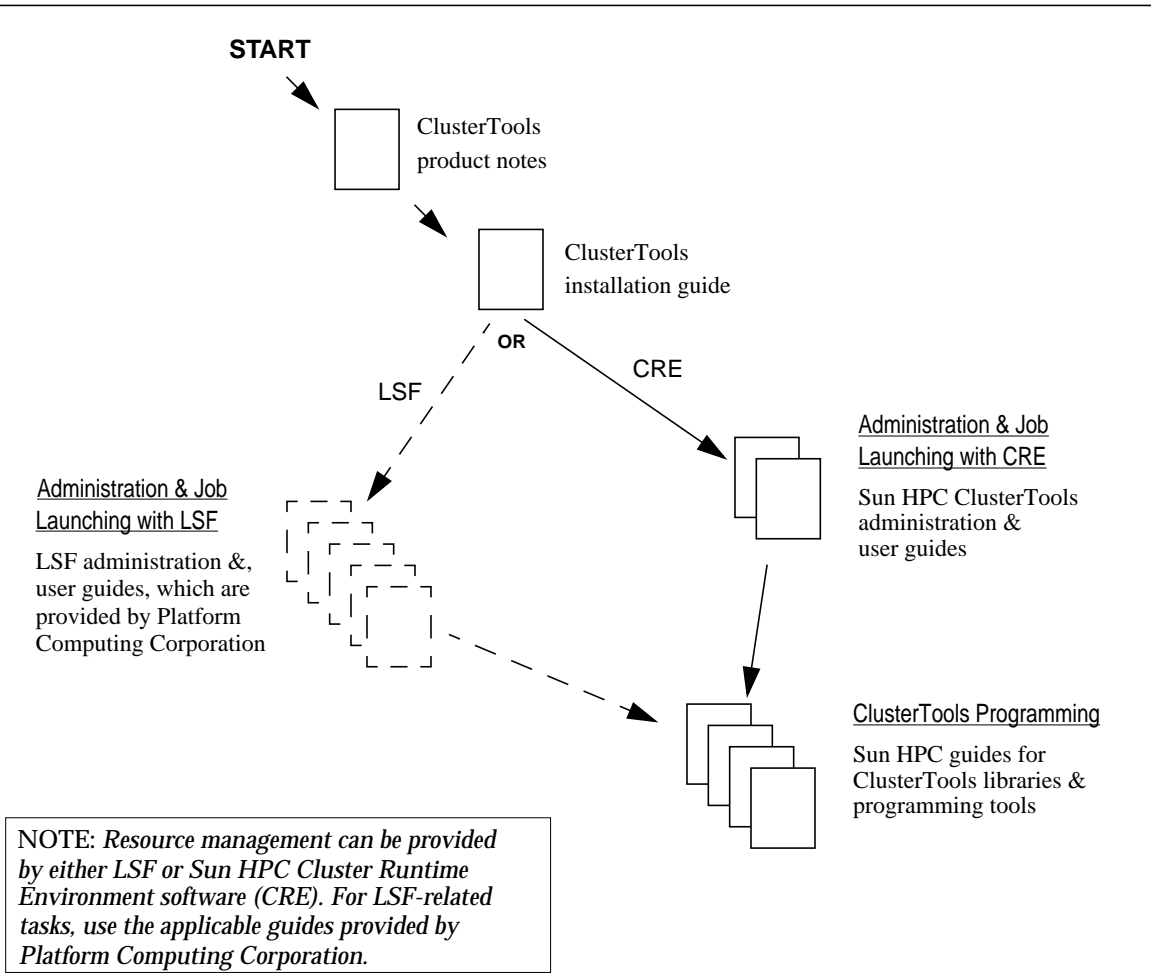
START

ClusterTools product notes

ClusterTools installation guide

OR

LSF

CRE

Administration & Job Launching with CRE

Sun HPC ClusterTools administration & user guides

Administration & Job Launching with LSF

LSF administration &, user guides, which are provided by Platform Computing Corporation

ClusterTools Programming

Sun HPC guides for ClusterTools libraries & programming tools

NOTE: *Resource management can be provided by either LSF or Sun HPC Cluster Runtime Environment software (CRE). For LSF-related tasks, use the applicable guides provided by Platform Computing Corporation.*